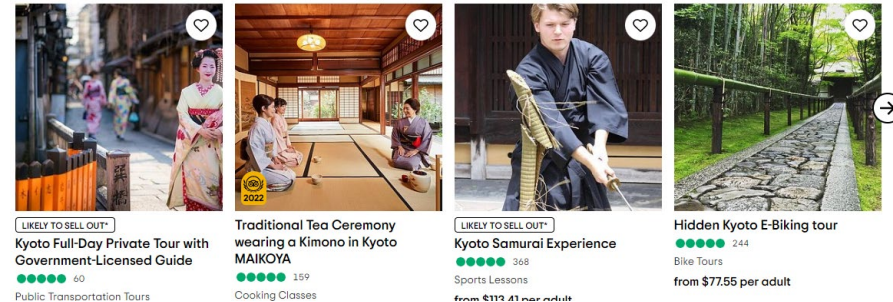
LIKELY TO SELL OUT*
Kyoto Full-Day Private Tour with Government-Licensed Guide
60
Public Transportation Tours

2022
Traditional Tea Ceremony wearing a Kimono in Kyoto MAIKOYA
159
Cooking Classes

LIKELY TO SELL OUT*
Kyoto Samurai Experience
368
Sports Lessons
from $113.41 per adult

Hidden Kyoto E-Biking tour
244
Bike Tours
from $77.55 per adult